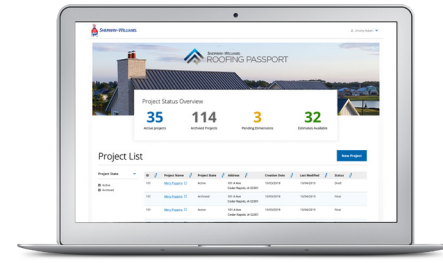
Sherwin-Williams.

Sherwin-Williams
ROOFING PASSPORT

Project Status Overview

35
Active projects

114
Archived Projects

3
Pending Dimensions

32
Estimates Available

Project List

New Project

Project Status
Active
Archived

| ID | Project Name | Project State | Address | Creation Date | Last Modified | Status |
|---|---|---|---|---|---|---|
| 131 | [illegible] | Active | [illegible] Cedar Rapids, IA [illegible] | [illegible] | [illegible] | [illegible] |
| 131 | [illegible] | Archived | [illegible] Cedar Rapids, IA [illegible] | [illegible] | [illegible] | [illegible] |
| 131 | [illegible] | Active | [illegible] Cedar Rapids, IA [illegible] | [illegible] | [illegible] | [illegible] |